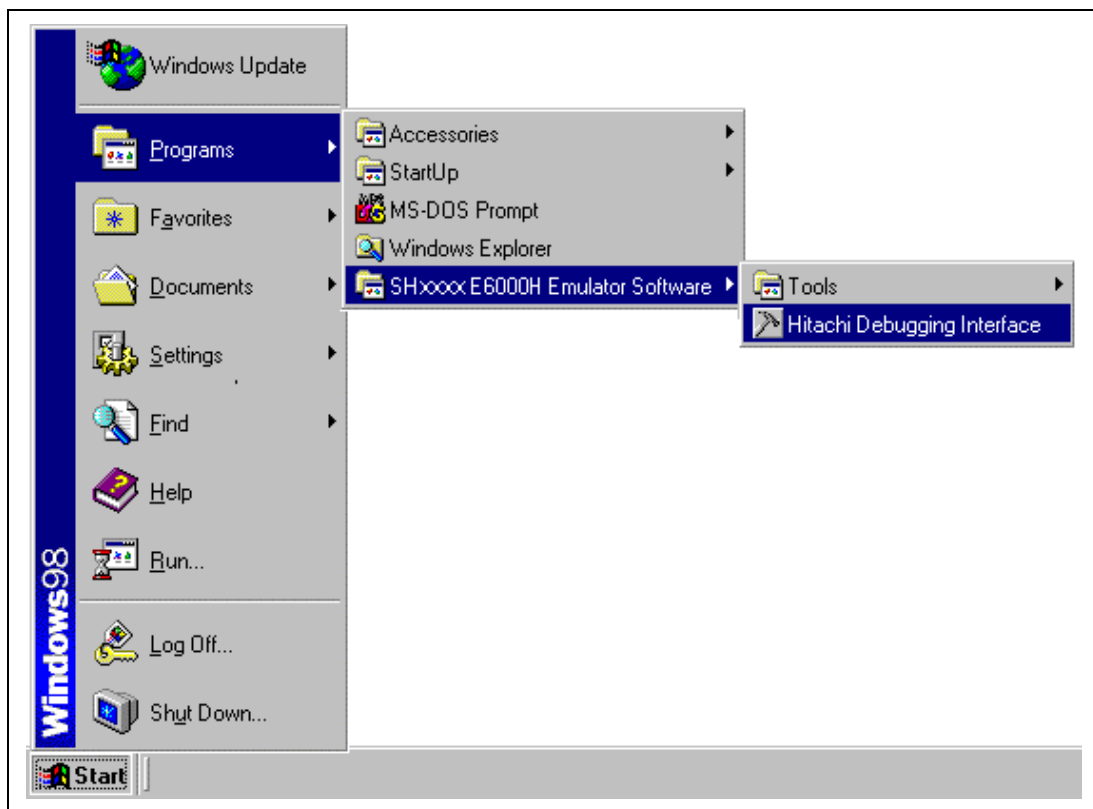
Windows Update
Programs
Favorites
Documents
Settings
Find
Help
Run...
Log Off...
Shut Down...
Windows98
Accessories
StartUp
MS-DOS Prompt
Windows Explorer
SHxxxx E6000H Emulator Software
Tools
Hitachi Debugging Interface
Start